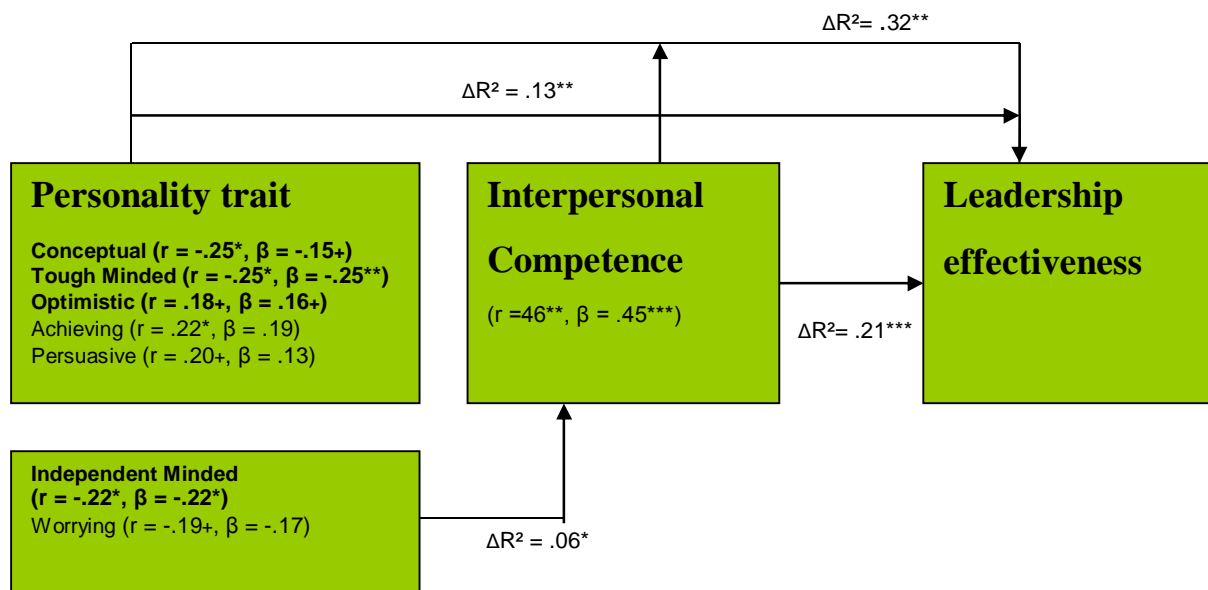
ΔR²= .32**

ΔR² = .13**

Personality trait

Conceptual (r = -.25*, β = -.15+)
Tough Minded (r = -.25*, β = -.25**)
Optimistic (r = .18+, β = .16+)
Achieving (r = .22*, β = .19)
Persuasive (r = .20+, β = .13)

Interpersonal Competence

(r =46**, β = .45***)

ΔR²= .21***

Leadership effectiveness

Independent Minded
(r = -.22*, β = -.22*)
Worrying (r = -.19+, β = -.17)

ΔR² = .06*